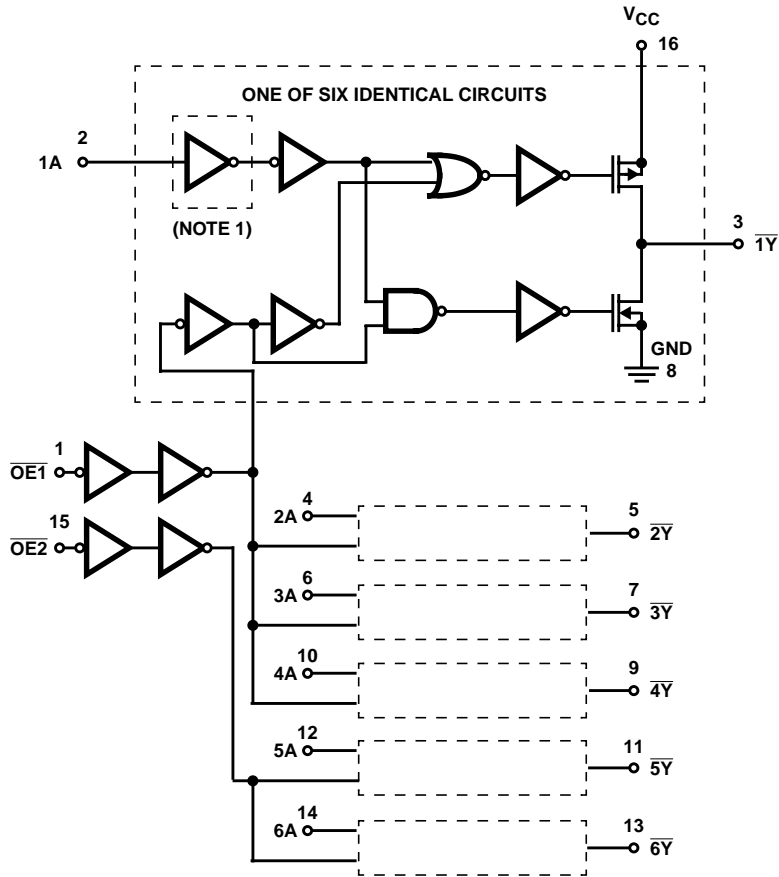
$V_{CC}$
16

ONE OF SIX IDENTICAL CIRCUITS

2
1A

(NOTE 1)

3
$\overline{1Y}$

GND
8

1
$\overline{OE1}$

15
$\overline{OE2}$

4
2A

5
$\overline{2Y}$

6
3A

7
$\overline{3Y}$

10
4A

9
$\overline{4Y}$

12
5A

11
$\overline{5Y}$

14
6A

13
$\overline{6Y}$